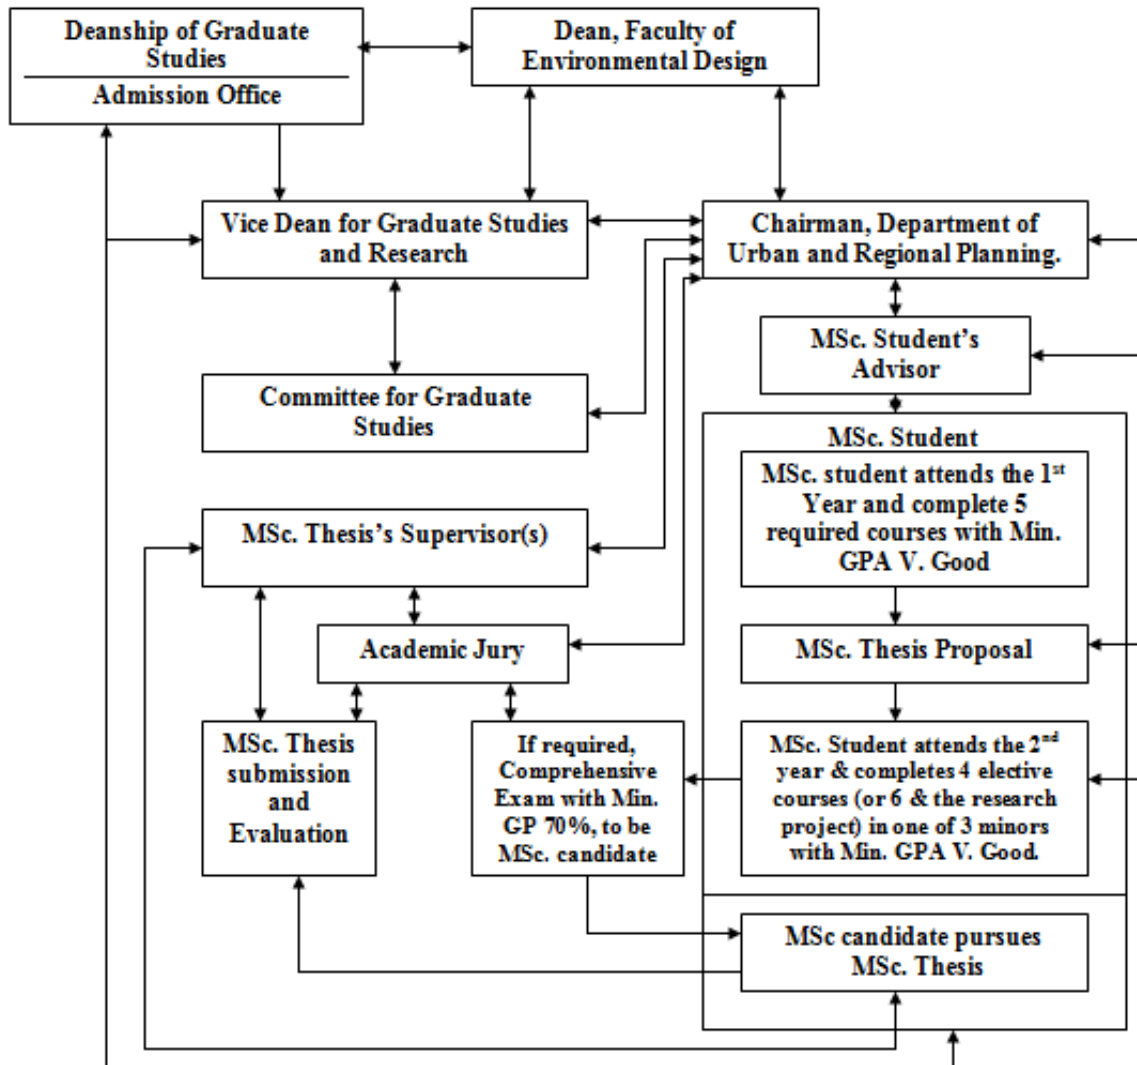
Deanship of Graduate Studies

Admission Office

Dean, Faculty of Environmental Design

Vice Dean for Graduate Studies and Research

Chairman, Department of Urban and Regional Planning.

MSc. Student's Advisor

Committee for Graduate Studies

MSc. Student

MSc. student attends the 1$^{st}$ Year and complete 5 required courses with Min. GPA V. Good

MSc. Thesis's Supervisor(s)

Academic Jury

MSc. Thesis Proposal

MSc. Thesis submission and Evaluation

If required, Comprehensive Exam with Min. GP 70%, to be MSc. candidate

MSc. Student attends the 2$^{nd}$ year & completes 4 elective courses (or 6 & the research project) in one of 3 minors with Min. GPA V. Good.

MSc candidate pursues MSc. Thesis